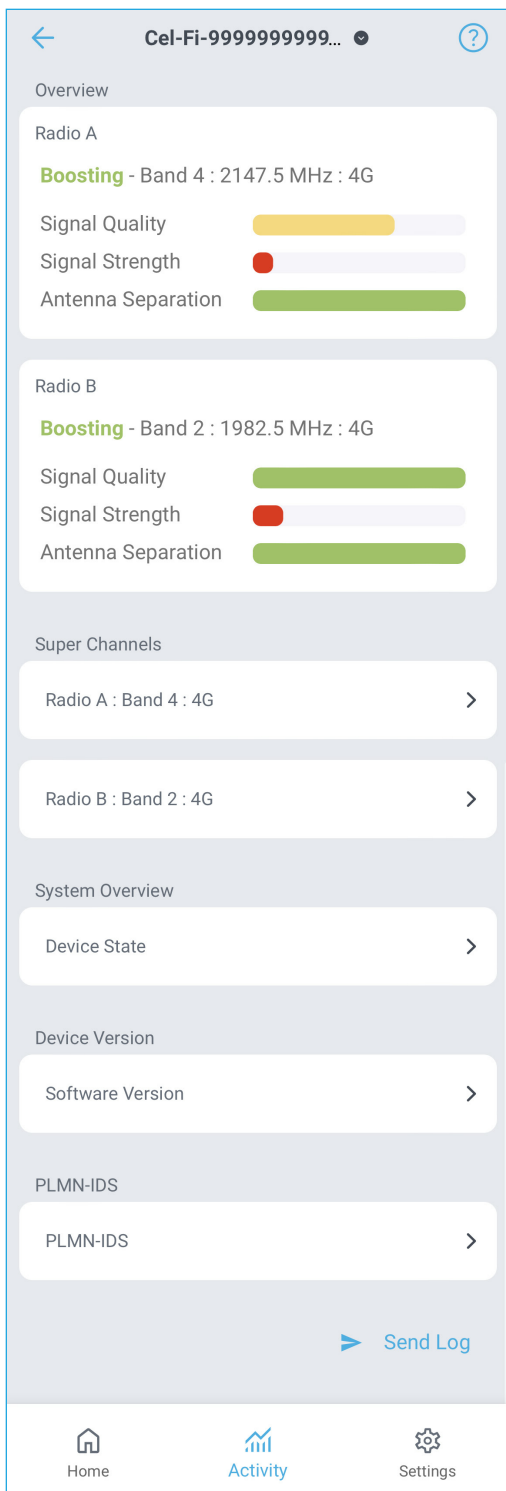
Cel-Fi-9999999999...

Overview

Radio A

Boosting - Band 4 : 2147.5 MHz : 4G

Signal Quality

Signal Strength

Antenna Separation

Radio B

Boosting - Band 2 : 1982.5 MHz : 4G

Signal Quality

Signal Strength

Antenna Separation

Super Channels

Radio A : Band 4 : 4G

Radio B : Band 2 : 4G

System Overview

Device State

Device Version

Software Version

PLMN-IDS

PLMN-IDS

Send Log

Home

Activity

Settings